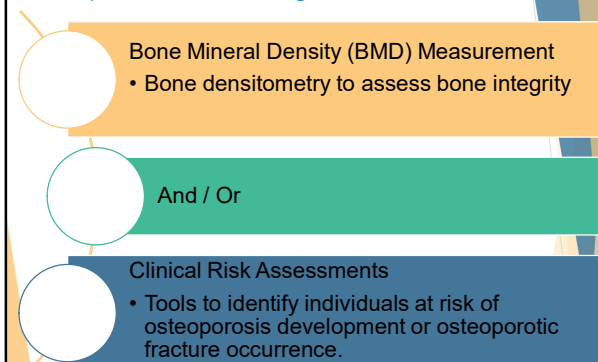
Bone Mineral Density (BMD) Measurement
• Bone densitometry to assess bone integrity

And / Or

Clinical Risk Assessments
• Tools to identify individuals at risk of osteoporosis development or osteoporotic fracture occurrence.